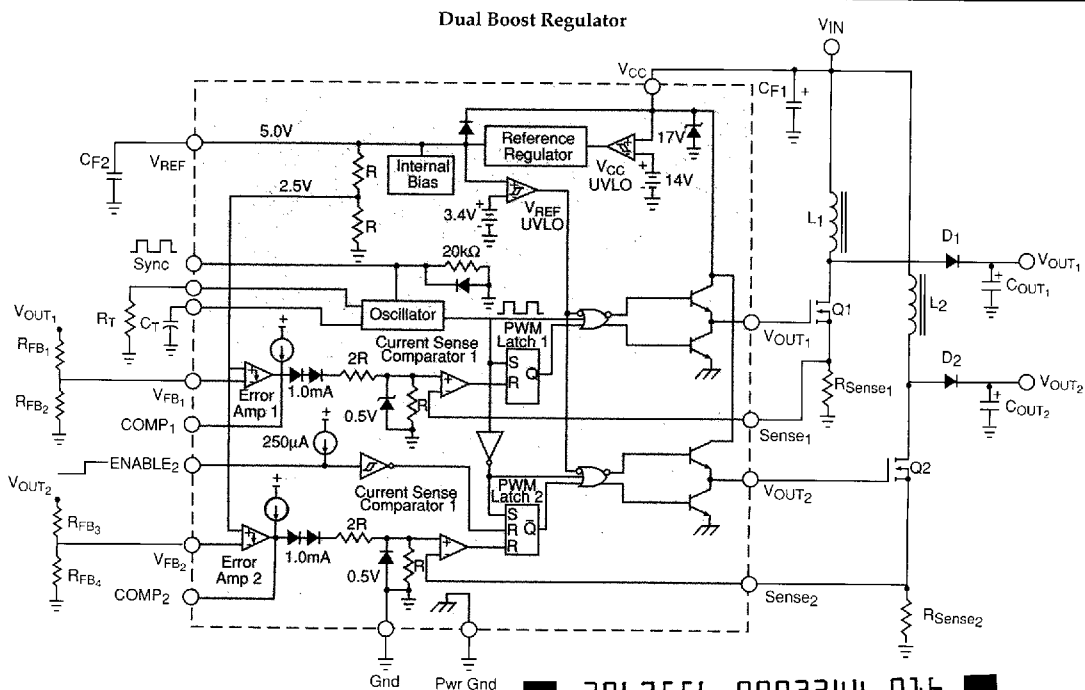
Dual Boost Regulator

$V_{IN}$

$V_{CC}$

$C_{F1}$

+

5.0V

Reference Regulator

17V

$C_{F2}$

$V_{REF}$

Internal Bias

R

$V_{CC}$ UVLO

14V

2.5V

R

3.4V

+

$V_{REF}$ UVLO

$L_1$

Sync

20kΩ

$D_1$

$V_{OUT_1}$

$R_T$

$C_T$

Oscillator

$C_{OUT_1}$

$V_{OUT_1}$

$L_2$

$R_{FB_1}$

PWM Latch 1

Current Sense Comparator 1

$V_{OUT_1}$

Q1

S

2R

R

Q

$R_{Sense_1}$

$D_2$

$V_{OUT_2}$

$V_{FB_1}$

Error Amp 1

1.0mA

$R_{FB_2}$

0.5V

R

$C_{OUT_2}$

$COMP_1$

250μA

Sense$_1$

$V_{OUT_2}$

$ENABLE_2$

PWM Latch 2

Q2

Current Sense Comparator 1

$V_{OUT_2}$

S

R

$\bar{Q}$

$R_{FB_3}$

R

$V_{FB_2}$

2R

1.0mA

Error Amp 2

$R_{FB_4}$

0.5V

R

$COMP_2$

Sense$_2$

$R_{Sense_2}$

Gnd

Pwr Gnd

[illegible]